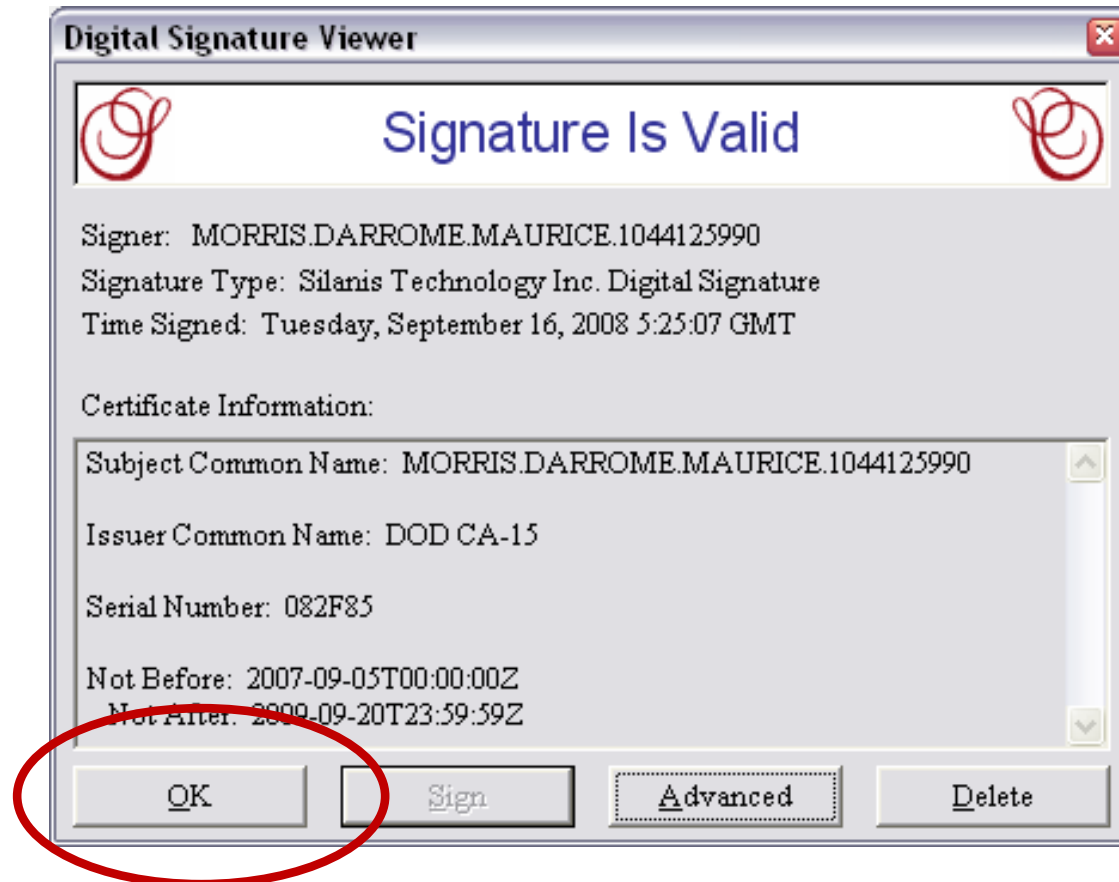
Digital Signature Viewer

Signature Is Valid

Signer: MORRIS.DARROME.MAURICE.1044125990
Signature Type: Silanis Technology Inc. Digital Signature
Time Signed: Tuesday, September 16, 2008 5:25:07 GMT

Certificate Information:

Subject Common Name: MORRIS.DARROME.MAURICE.1044125990

Issuer Common Name: DOD CA-15

Serial Number: 082F85

Not Before: 2007-09-05T00:00:00Z
Not After: 2009-09-20T23:59:59Z

OK
Sign
Advanced
Delete